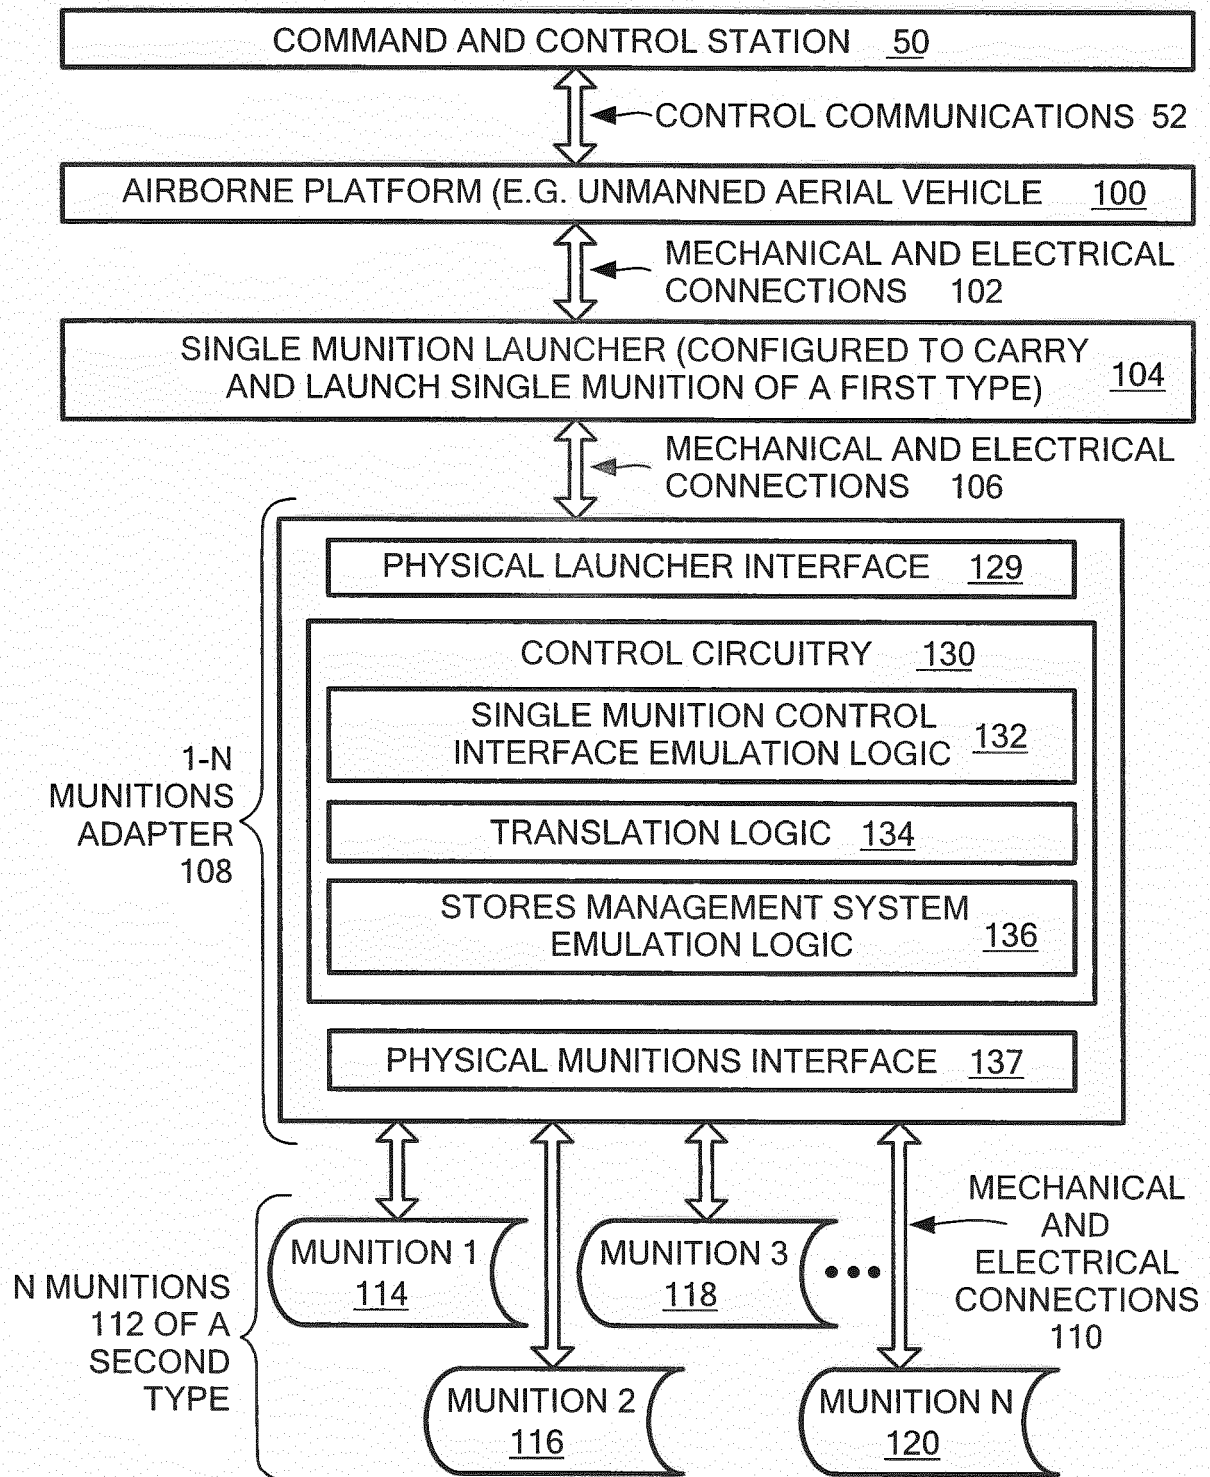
COMMAND AND CONTROL STATION 50

CONTROL COMMUNICATIONS 52

AIRBORNE PLATFORM (E.G. UNMANNED AERIAL VEHICLE 100

MECHANICAL AND ELECTRICAL CONNECTIONS 102

SINGLE MUNITION LAUNCHER (CONFIGURED TO CARRY AND LAUNCH SINGLE MUNITION OF A FIRST TYPE) 104

MECHANICAL AND ELECTRICAL CONNECTIONS 106

1-N MUNITIONS ADAPTER 108

PHYSICAL LAUNCHER INTERFACE 129

CONTROL CIRCUITRY 130

SINGLE MUNITION CONTROL INTERFACE EMULATION LOGIC 132

TRANSLATION LOGIC 134

STORES MANAGEMENT SYSTEM EMULATION LOGIC 136

PHYSICAL MUNITIONS INTERFACE 137

MECHANICAL AND ELECTRICAL CONNECTIONS 110

N MUNITIONS 112 OF A SECOND TYPE

MUNITION 1 114

MUNITION 3 118

MUNITION 2 116

MUNITION N 120